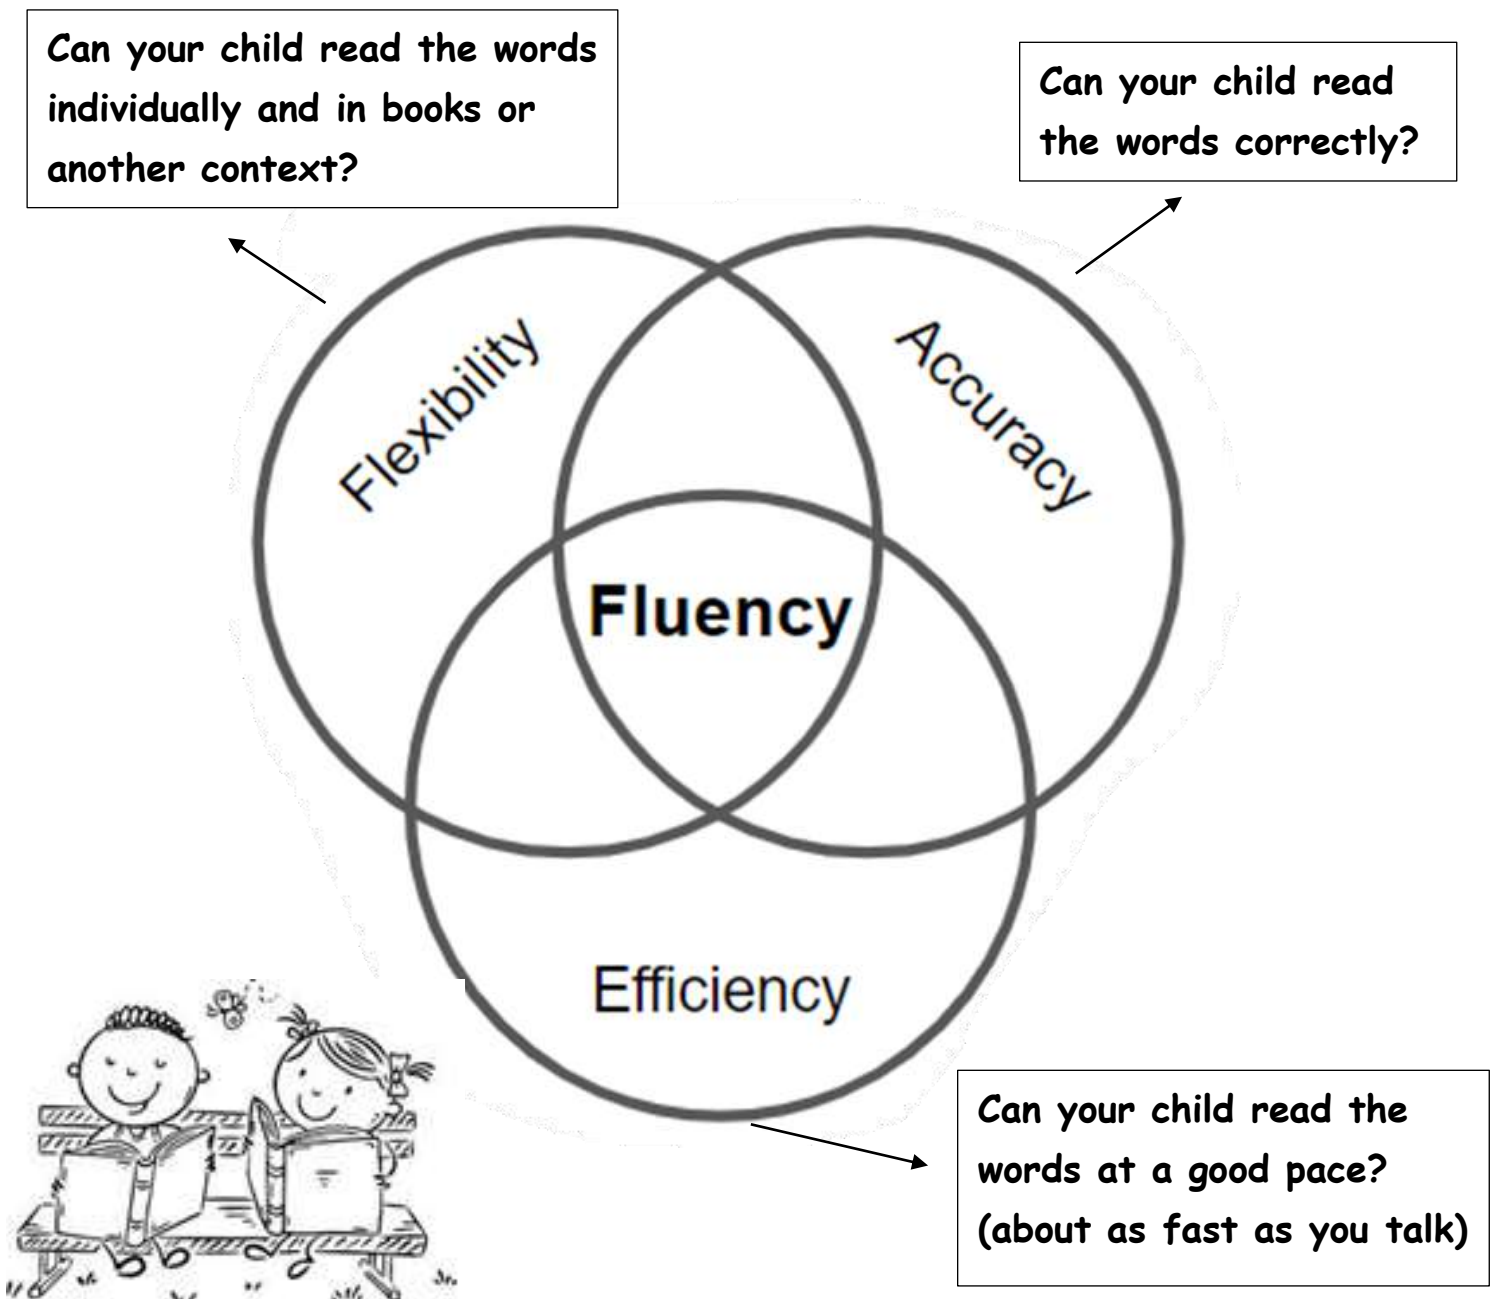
Can your child read the words individually and in books or another context?

Can your child read the words correctly?

Flexibility

Accuracy

Fluency

Efficiency

Can your child read the words at a good pace? (about as fast as you talk)